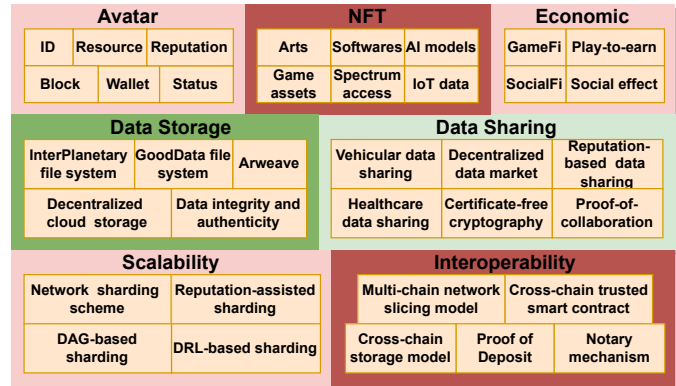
Avatar
ID
Resource
Reputation
Block
Wallet
Status

NFT
Arts
Softwares
AI models
Game assets
Spectrum access
IoT data

Economic
GameFi
Play-to-earn
SocialFi
Social effect

Data Storage
InterPlanetary file system
GoodData file system
Arweave
Decentralized cloud storage
Data integrity and authenticity

Data Sharing
Vehicular data sharing
Decentralized data market
Reputation-based data sharing
Healthcare data sharing
Certificate-free cryptography
Proof-of-collaboration

Scalability
Network sharding scheme
Reputation-assisted sharding
DAG-based sharding
DRL-based sharding

Interoperability
Multi-chain network slicing model
Cross-chain trusted smart contract
Cross-chain storage model
Proof of Deposit
Notary mechanism